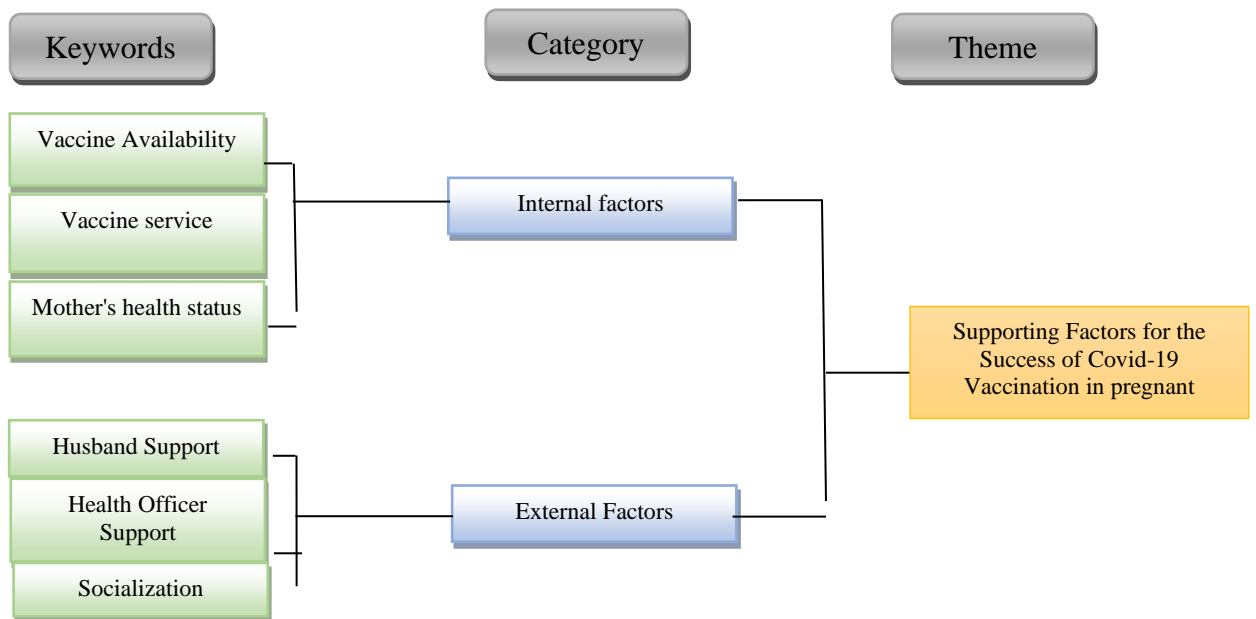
Keywords

Category

Theme

Vaccine Availability

Vaccine service

Mother's health status

Internal factors

Supporting Factors for the Success of Covid-19 Vaccination in pregnant

Husband Support

Health Officer Support

Socialization

External Factors